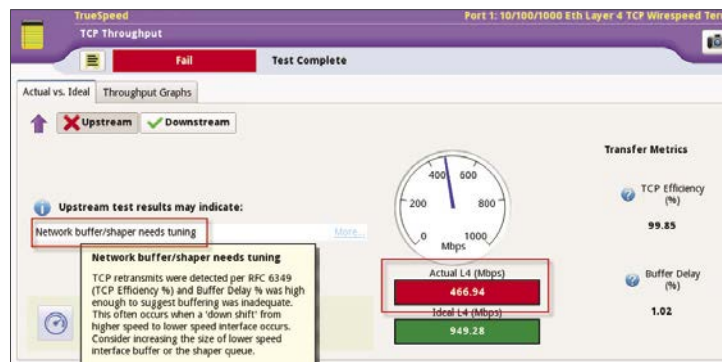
TrueSpeed
TCP Throughput
Port 1: 10/100/1000 Eth Layer 4 TCP Wirespeed Ter

Fail
Test Complete

Actual vs. Ideal
Throughput Graphs

Upstream
Downstream

Transfer Metrics

Upstream test results may indicate:

Network buffer/shaper needs tuning
More...

Network buffer/shaper needs tuning

TCP retransmits were detected per RFC 6349 (TCP Efficiency %) and Buffer Delay % was high enough to suggest buffering was inadequate. This often occurs when a 'down shift' from higher speed to lower speed interface occurs. Consider increasing the size of lower speed interface buffer or the shaper queue.

400
600
200
800
0
1000
Mbps

Actual L4 (Mbps)
466.94
Ideal L4 (Mbps)
949.28

TCP Efficiency (%)
99.85

Buffer Delay (%)
1.02